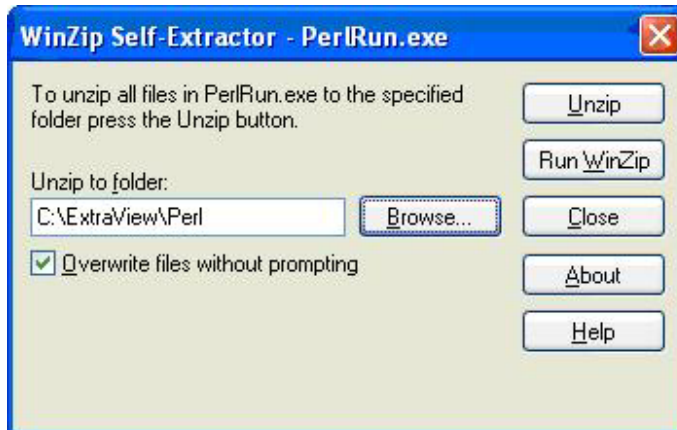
WinZip Self-Extractor - PerlRun.exe

To unzip all files in PerlRun.exe to the specified folder press the Unzip button.

Unzip to folder:

C:\ExtraView\Perl

Browse...

Overwrite files without prompting

Unzip

Run WinZip

Close

About

Help